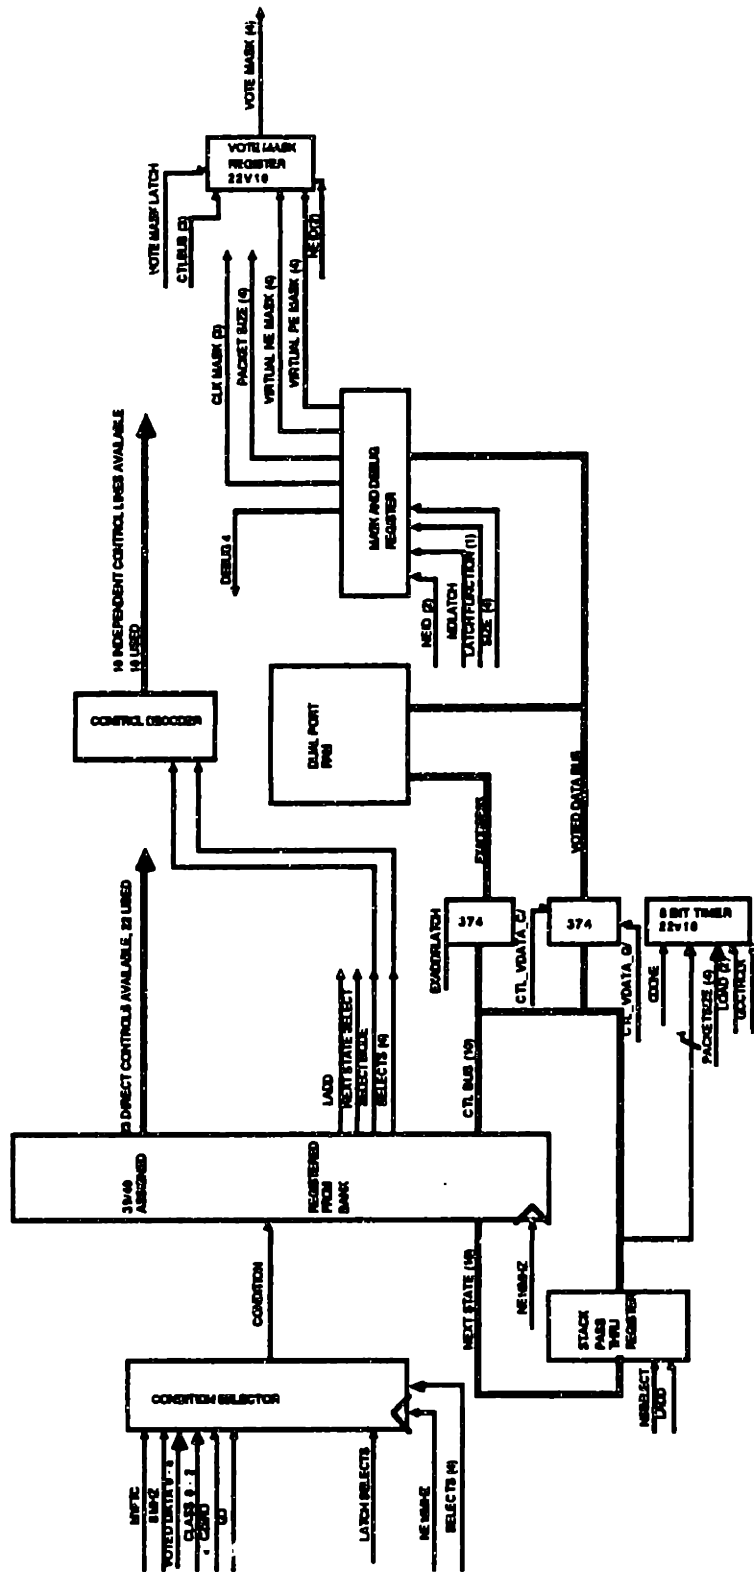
VOTE MASK (4)
VOTE MASK REGISTER 22V10
VOTE MASK LATCH
CTLBUS (3)
NE ID (2)
CLK MASK (3)
PACKET SIZE (4)
VIRTUAL NE MASK (4)
VIRTUAL PE MASK (4)
10 INDEPENDENT CONTROL LINES AVAILABLE 10 USED
DEBUG 4
MASK AND DEBUG REGISTER
NEID (2)
MDLATCH
LATCHFUNCTION (1)
SIZE (4)
CONTROL DECODER
DUAL PORT RAM
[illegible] DIRECT CONTROLS AVAILABLE, 22 USED
3 9x48 ASSIGNED
REGISTERED PROM BANK
LACD
NEXT STATE SELECT
SELECTMODE
SELECTS (4)
CTL BUS (16)
EXADDRLATCH
374
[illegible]
374
VOTED DATA BUS
CTL_VDATA_C
CTL_VDATA_O
8 BIT TIMER 22V10
CDONE
PACKET SIZE (4)
LOAD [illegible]
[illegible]
CONDITION
CONDITION SELECTOR
NEXT STATE (16)
NE16MHZ
STACK PASS THRU REGISTER
NSSELECT
LACD
NMFIC
8 MHZ
VOTED DATA 0 - 4
CLASS 0 - 2
CEND
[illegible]
LATCH SELECTS
NE16MHZ
SELECTS (4)